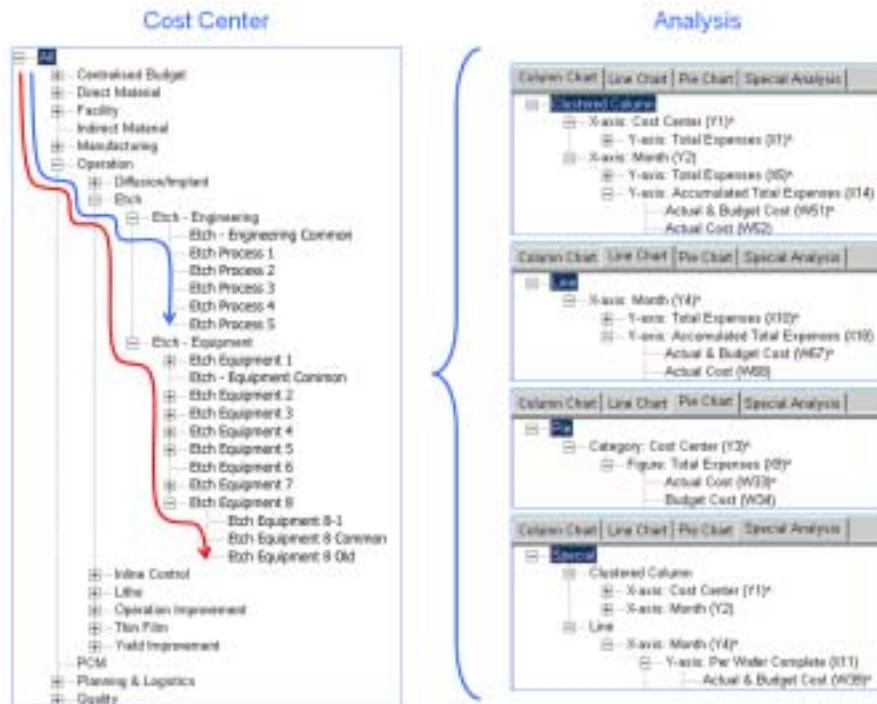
Cost Center

Analysis

All
Centralised Budget
Direct Material
Facility
Indirect Material
Manufacturing
Operation
Diffusion/Implant
Etch
Etch - Engineering
Etch - Engineering Common
Etch Process 1
Etch Process 2
Etch Process 3
Etch Process 4
Etch Process 5
Etch - Equipment
Etch Equipment 1
Etch - Equipment Common
Etch Equipment 2
Etch Equipment 3
Etch Equipment 4
Etch Equipment 5
Etch Equipment 6
Etch Equipment 7
Etch Equipment 8
Etch Equipment 8-1
Etch Equipment 8 Common
Etch Equipment 8 Old
Inline Control
Litho
Operation Improvement
Thin Film
Yield Improvement
PCM
Planning & Logistics
Quality

Column Chart | Line Chart | Pie Chart | Special Analysis
Clustered Column
X-axis: Cost Center (Y1)*
Y-axis: Total Expenses (X1)*
X-axis: Month (Y2)
Y-axis: Total Expenses (X6)*
Y-axis: Accumulated Total Expenses (X14)
Actual & Budget Cost (W51)*
Actual Cost (W52)

Column Chart | Line Chart | Pie Chart | Special Analysis
Line
X-axis: Month (Y4)*
Y-axis: Total Expenses (X10)*
Y-axis: Accumulated Total Expenses (X18)
Actual & Budget Cost (W67)*
Actual Cost (W68)

Column Chart | Line Chart | Pie Chart | Special Analysis
Pie
Category: Cost Center (Y3)*
Figure: Total Expenses (X8)*
Actual Cost (W33)*
Budget Cost (W34)

Column Chart | Line Chart | Pie Chart | Special Analysis
Special
Clustered Column
X-axis: Cost Center (Y1)*
X-axis: Month (Y2)
Line
X-axis: Month (Y4)*
Y-axis: Per Wafer Complete (X11)
Actual & Budget Cost (W39)*